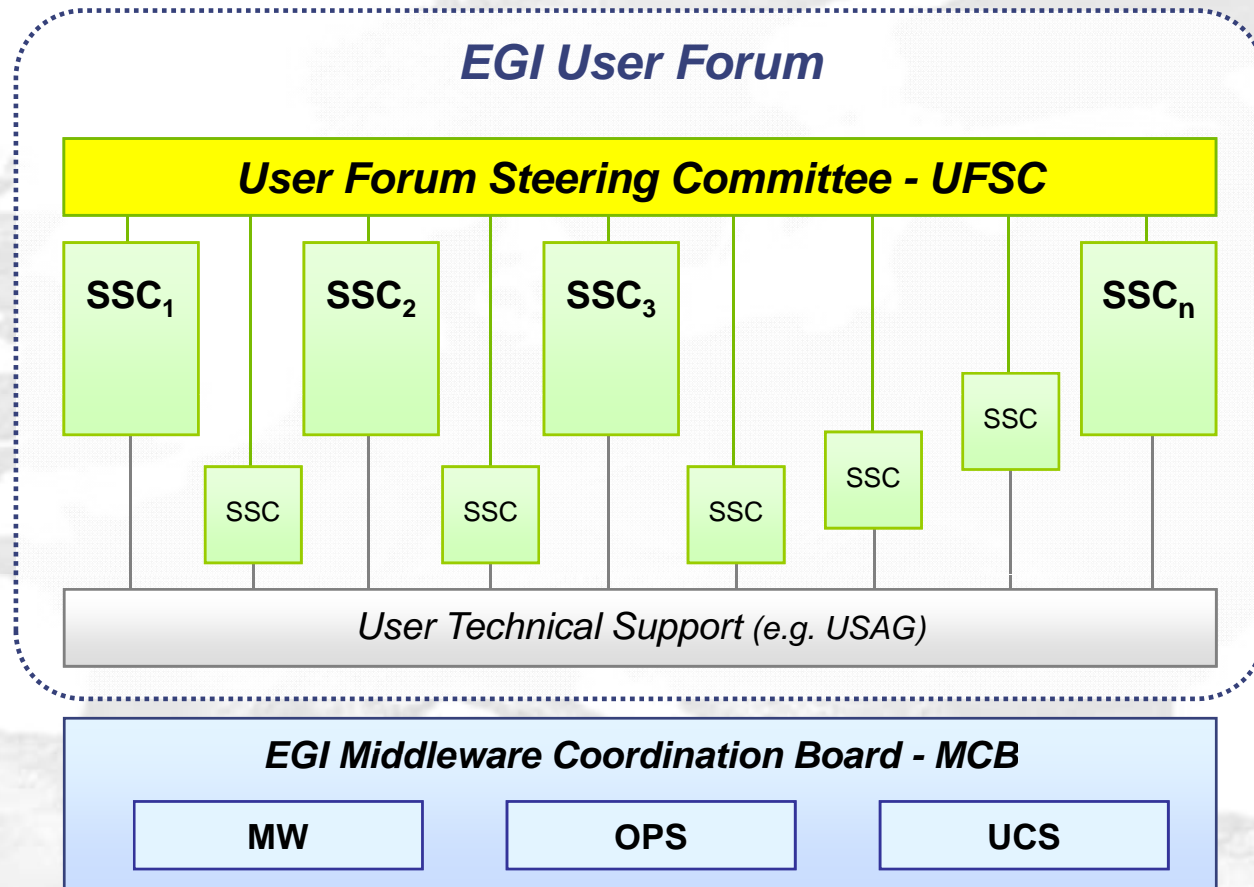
EGI User Forum

User Forum Steering Committee - UFSC

$SSC_1$

$SSC_2$

$SSC_3$

$SSC_n$

SSC

SSC

SSC

SSC

SSC

User Technical Support (e.g. USAG)

EGI Middleware Coordination Board - MCB

MW

OPS

UCS